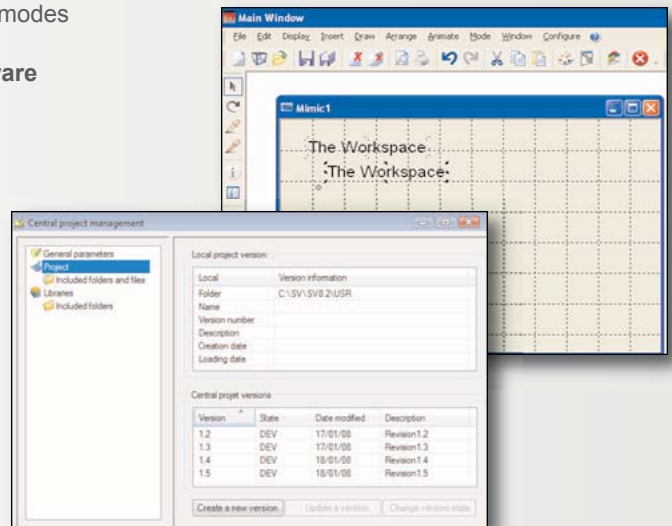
modes

are

Main Window

File Edit Display Insert Draw Arrange Animate Mode Window Configure

Mimic1

The Workspace

The Workspace

Central project management

General parameters
Project
Included folders and files
Libraries
Included folders

Local project version

| Local | Version information |
|---|---|
| Folder | C:\SV\SV8.2\USR |
| Name | |
| Version number | |
| Description | |
| Creation date | |
| Loading date | |

Central projet versions

| Version | State | Date modified | Description |
|---|---|---|---|
| 1.2 | DEV | 17/01/08 | Revision1.2 |
| 1.3 | DEV | 17/01/08 | Revision1.3 |
| 1.4 | DEV | 18/01/08 | Revision1.4 |
| 1.5 | DEV | 18/01/08 | Revision1.5 |

Create a new version | Update a version | Change version state